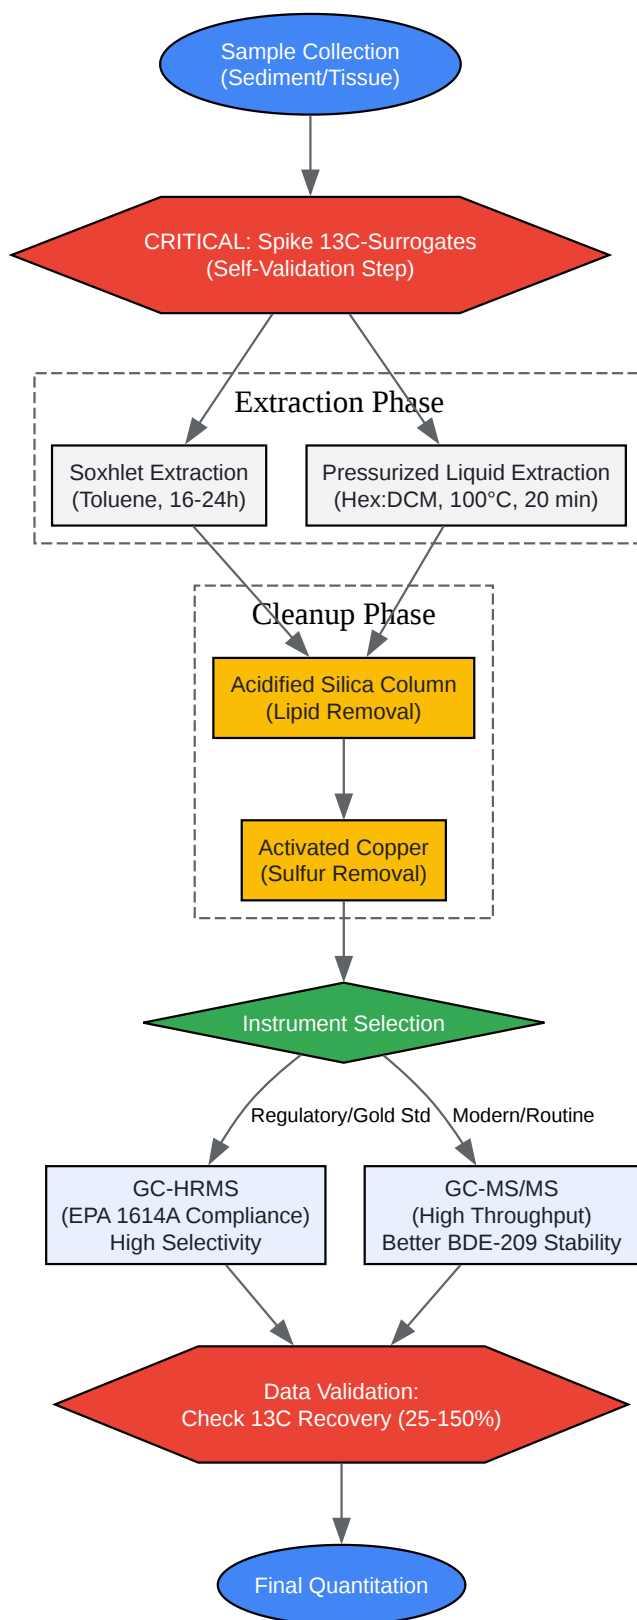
Sample Collection
(Sediment/Tissue)

CRITICAL: Spike 13C-Surrogates
(Self-Validation Step)

Extraction Phase

Soxhlet Extraction
(Toluene, 16-24h)

Pressurized Liquid Extraction
(Hex:DCM, 100°C, 20 min)

Cleanup Phase

Acidified Silica Column
(Lipid Removal)

Activated Copper
(Sulfur Removal)

Instrument Selection

Regulatory/Gold Std

Modern/Routine

GC-HRMS
(EPA 1614A Compliance)
High Selectivity

GC-MS/MS
(High Throughput)
Better BDE-209 Stability

Data Validation:
Check 13C Recovery (25-150%)

Final Quantitation